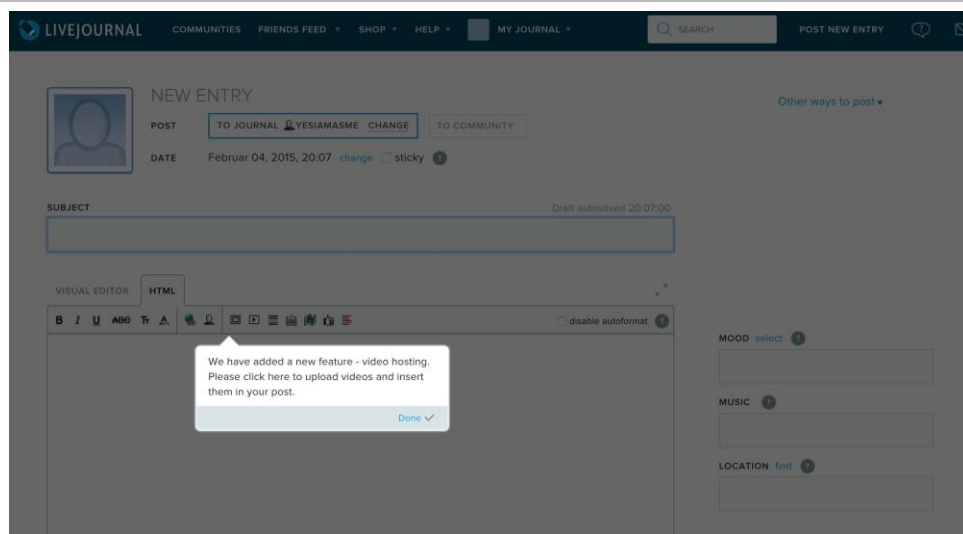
LIVEJOURNAL COMMUNITIES FRIENDS FEED ▾ SHOP ▾ HELP ▾ MY JOURNAL ▾ SEARCH POST NEW ENTRY

NEW ENTRY

POST TO JOURNAL YESIAMASME CHANGE TO COMMUNITY

DATE Februar 04, 2015, 20:07 change sticky ?

Other ways to post ▾

SUBJECT

Draft autosaved 20:07:00

VISUAL EDITOR HTML

B I U ABC

disable autoformat ?

We have added a new feature - video hosting. Please click here to upload videos and insert them in your post.

Done ✓

MOOD select ?

MUSIC ?

LOCATION find ?